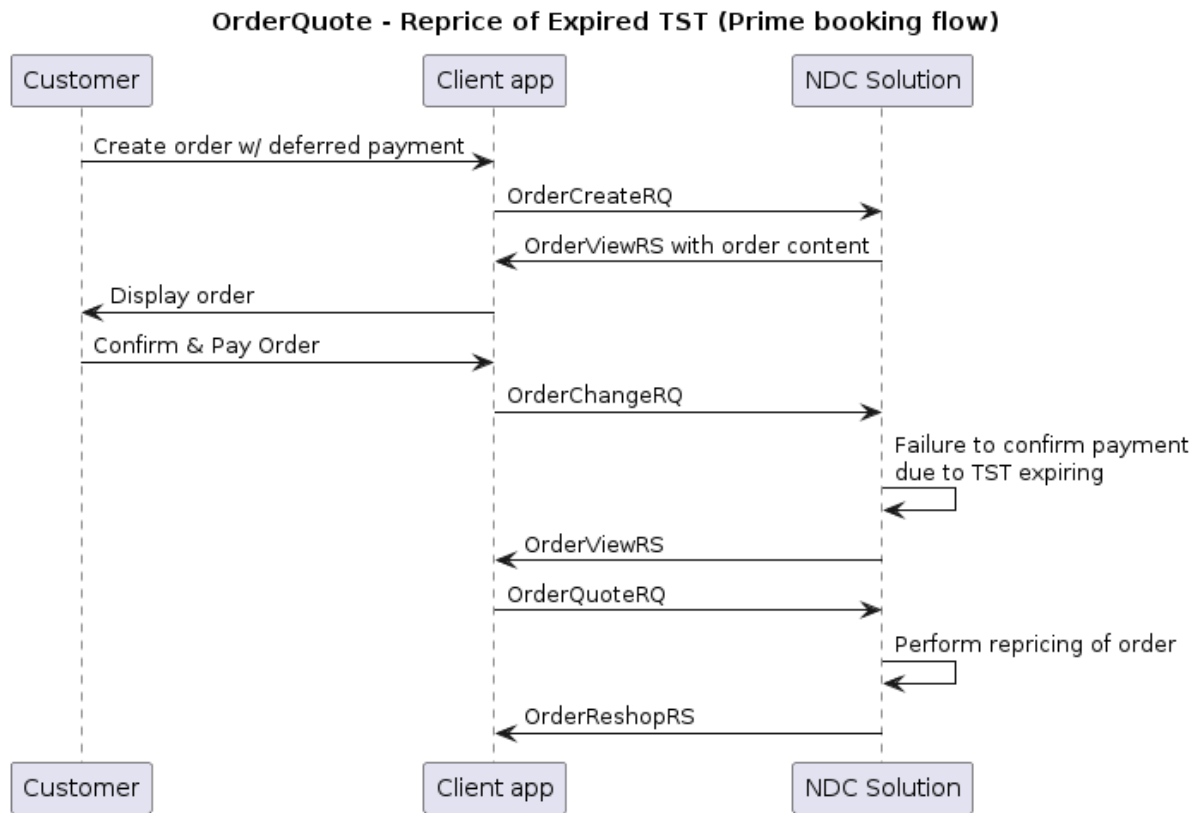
OrderQuote - Reprice of Expired TST (Prime booking flow)

Customer

Client app

NDC Solution

Create order w/ deferred payment

OrderCreateRQ

OrderViewRS with order content

Display order

Confirm & Pay Order

OrderChangeRQ

Failure to confirm payment due to TST expiring

OrderViewRS

OrderQuoteRQ

Perform repricing of order

OrderReshopRS

Customer

Client app

NDC Solution